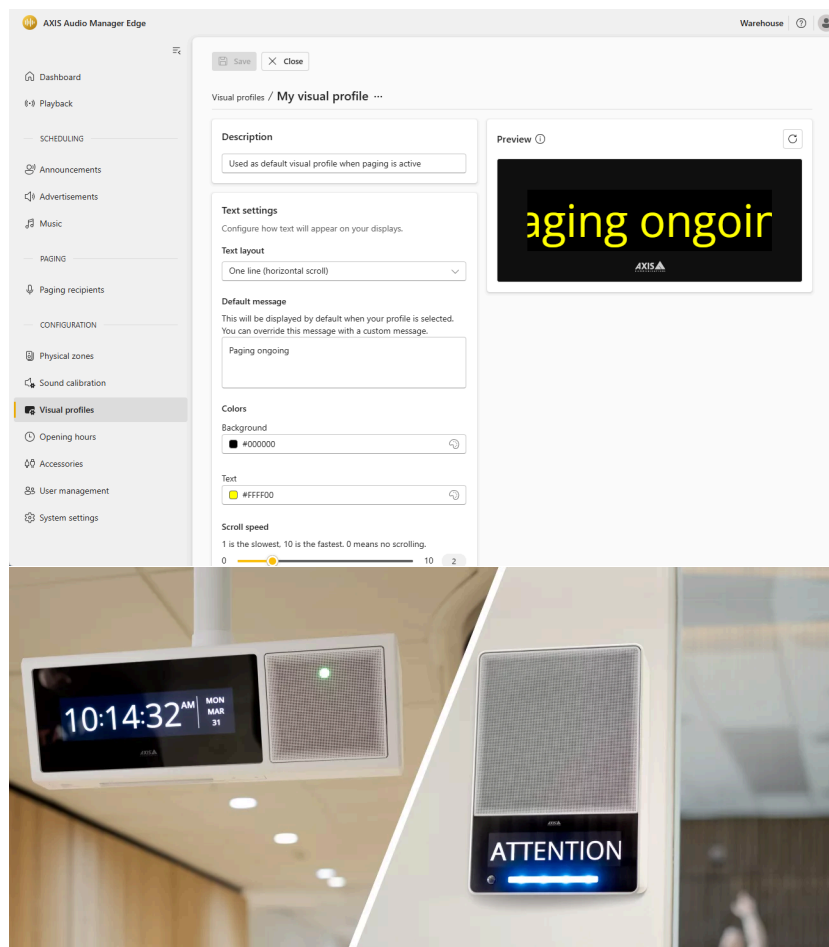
AXIS Audio Manager Edge

Warehouse

Dashboard
Playback
SCHEDULING
Announcements
Advertisements
Music
PAGING
Paging recipients
CONFIGURATION
Physical zones
Sound calibration
Visual profiles
Opening hours
Accessories
User management
System settings

Save
Close

Visual profiles / My visual profile ···

Description
Used as default visual profile when paging is active

Text settings
Configure how text will appear on your displays.

Text layout
One line (horizontal scroll)

Default message
This will be displayed by default when your profile is selected. You can override this message with a custom message.
Paging ongoing

Colors
Background
#000000

Text
#FFFF00

Scroll speed
1 is the slowest, 10 is the fastest. 0 means no scrolling.
0
10
2

Preview

aging ongoir
AXIS

10:14:32 AM
MON
MAR
31
AXIS

AXIS
ATTENTION